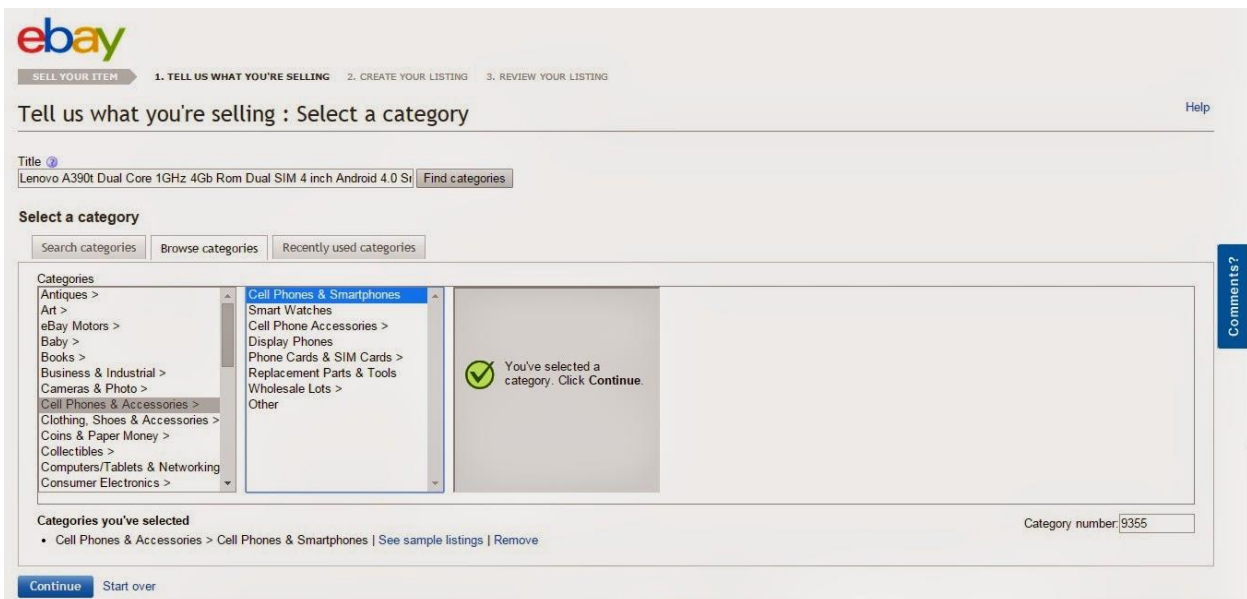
ebay

SELL YOUR ITEM 1. TELL US WHAT YOU'RE SELLING 2. CREATE YOUR LISTING 3. REVIEW YOUR LISTING

Tell us what you're selling : Select a category

Help

Title

Lenovo A390t Dual Core 1GHz 4Gb Rom Dual SIM 4 inch Android 4.0 Sr

Find categories

Select a category

Search categories | Browse categories | Recently used categories

Categories

Antiques >
Art >
eBay Motors >
Baby >
Books >
Business & Industrial >
Cameras & Photo >
Cell Phones & Accessories >
Clothing, Shoes & Accessories >
Coins & Paper Money >
Collectibles >
Computers/Tablets & Networking
Consumer Electronics >

Cell Phones & Smartphones
Smart Watches
Cell Phone Accessories >
Display Phones
Phone Cards & SIM Cards >
Replacement Parts & Tools
Wholesale Lots >
Other

You've selected a category. Click **Continue**.

Comments?

Categories you've selected

• Cell Phones & Accessories > Cell Phones & Smartphones | See sample listings | Remove

Category number: 9355

Continue Start over